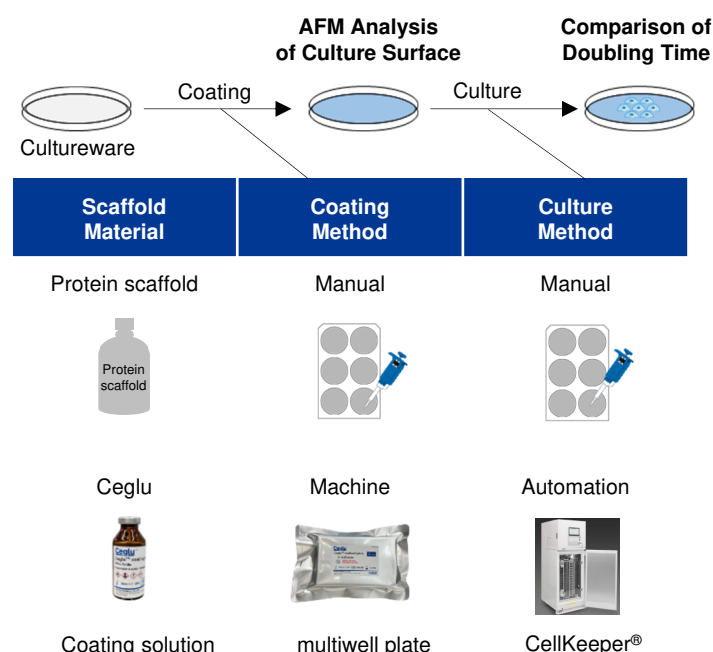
AFM Analysis of Culture Surface

Comparison of Doubling Time

Coating

Culture

Cultureware

| Scaffold Material | Coating Method | Culture Method |
|---|---|---|
| Protein scaffold | Manual | Manual |
| Protein scaffold | | |
| Ceglu | Machine | Automation |
| Coating solution | multiwell plate | CellKeeper® |